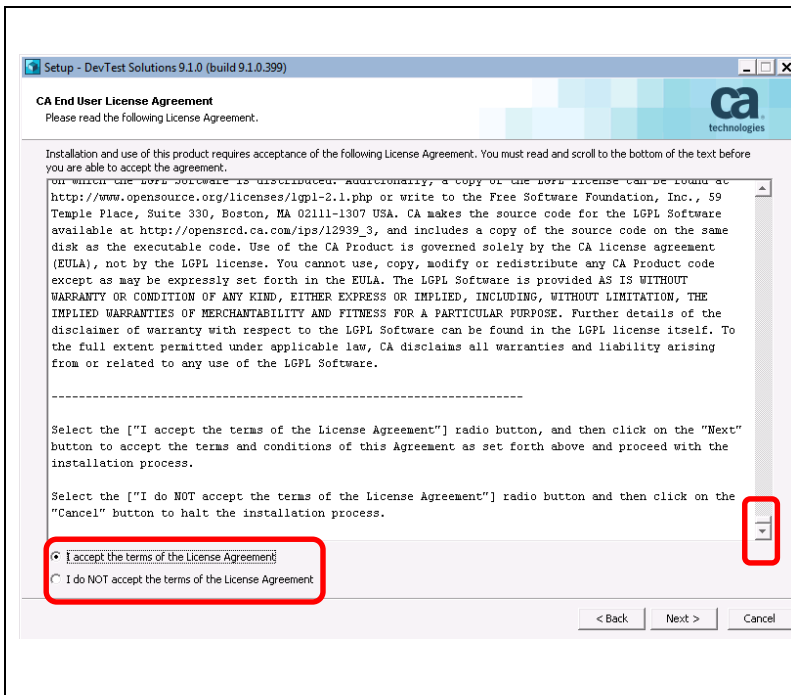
Setup - DevTest Solutions 9.1.0 (build 9.1.0.399)

CA End User License Agreement
Please read the following License Agreement.

ca technologies

Installation and use of this product requires acceptance of the following License Agreement. You must read and scroll to the bottom of the text before you are able to accept the agreement.

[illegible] http://www.opensource.org/licenses/lgpl-2.1.php or write to the Free Software Foundation, Inc., 59 Temple Place, Suite 330, Boston, MA 02111-1307 USA. CA makes the source code for the LGPL Software available at http://opensrcd.ca.com/ips/12939_3, and includes a copy of the source code on the same disk as the executable code. Use of the CA Product is governed solely by the CA license agreement (EULA), not by the LGPL license. You cannot use, copy, modify or redistribute any CA Product code except as may be expressly set forth in the EULA. The LGPL Software is provided AS IS WITHOUT WARRANTY OR CONDITION OF ANY KIND, EITHER EXPRESS OR IMPLIED, INCLUDING, WITHOUT LIMITATION, THE IMPLIED WARRANTIES OF MERCHANTABILITY AND FITNESS FOR A PARTICULAR PURPOSE. Further details of the disclaimer of warranty with respect to the LGPL Software can be found in the LGPL license itself. To the full extent permitted under applicable law, CA disclaims all warranties and liability arising from or related to any use of the LGPL Software.

--------------------------------------------------------------------

Select the ["I accept the terms of the License Agreement"] radio button, and then click on the "Next" button to accept the terms and conditions of this Agreement as set forth above and proceed with the installation process.

Select the ["I do NOT accept the terms of the License Agreement"] radio button and then click on the "Cancel" button to halt the installation process.

I accept the terms of the License Agreement
I do NOT accept the terms of the License Agreement

< Back Next > Cancel